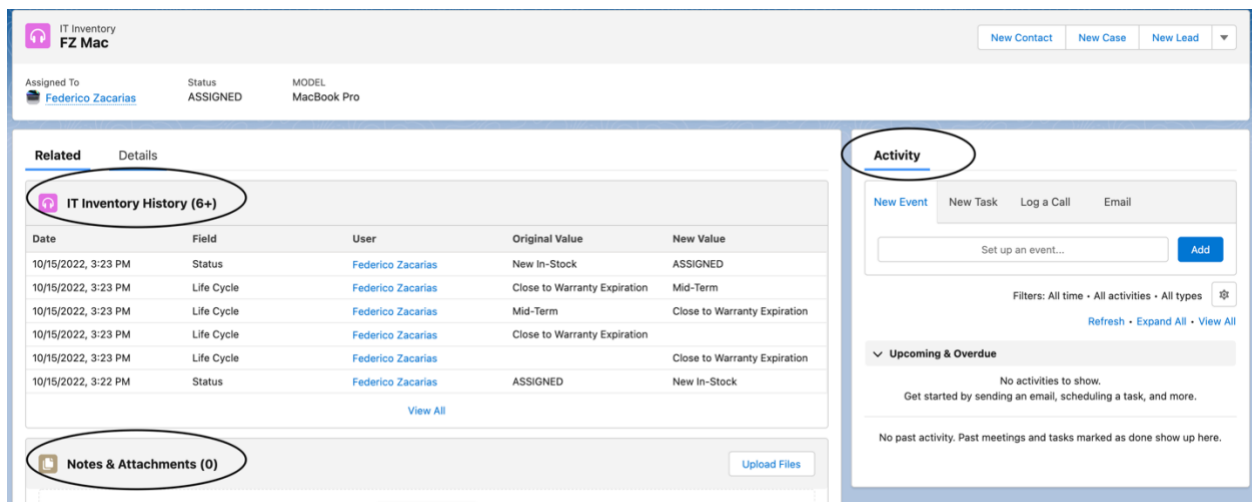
IT Inventory
FZ Mac

New Contact | New Case | New Lead

Assigned To
Federico Zacarias

Status
ASSIGNED

MODEL
MacBook Pro

Related | Details

IT Inventory History (6+)

| Date | Field | User | Original Value | New Value |
|---|---|---|---|---|
| 10/15/2022, 3:23 PM | Status | Federico Zacarias | New In-Stock | ASSIGNED |
| 10/15/2022, 3:23 PM | Life Cycle | Federico Zacarias | Close to Warranty Expiration | Mid-Term |
| 10/15/2022, 3:23 PM | Life Cycle | Federico Zacarias | Mid-Term | Close to Warranty Expiration |
| 10/15/2022, 3:23 PM | Life Cycle | Federico Zacarias | Close to Warranty Expiration | |
| 10/15/2022, 3:23 PM | Life Cycle | Federico Zacarias | | Close to Warranty Expiration |
| 10/15/2022, 3:22 PM | Status | Federico Zacarias | ASSIGNED | New In-Stock |

View All

Notes & Attachments (0)

Upload Files

Activity

New Event | New Task | Log a Call | Email

Set up an event...

Add

Filters: All time • All activities • All types

Refresh • Expand All • View All

Upcoming & Overdue

No activities to show.
Get started by sending an email, scheduling a task, and more.

No past activity. Past meetings and tasks marked as done show up here.